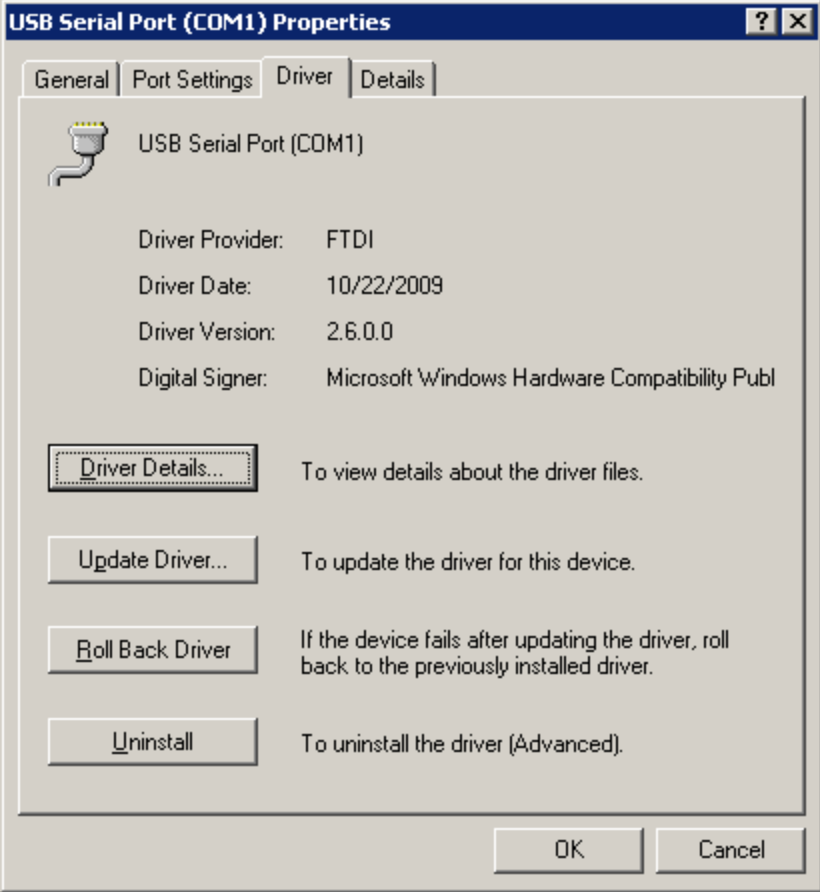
USB Serial Port (COM1) Properties

?

General

Port Settings

Driver

Details

USB Serial Port (COM1)

Driver Provider: FTDI

Driver Date: 10/22/2009

Driver Version: 2.6.0.0

Digital Signer: Microsoft Windows Hardware Compatibility Publ

Driver Details... To view details about the driver files.

Update Driver... To update the driver for this device.

Roll Back Driver If the device fails after updating the driver, roll back to the previously installed driver.

Uninstall To uninstall the driver (Advanced).

OK

Cancel